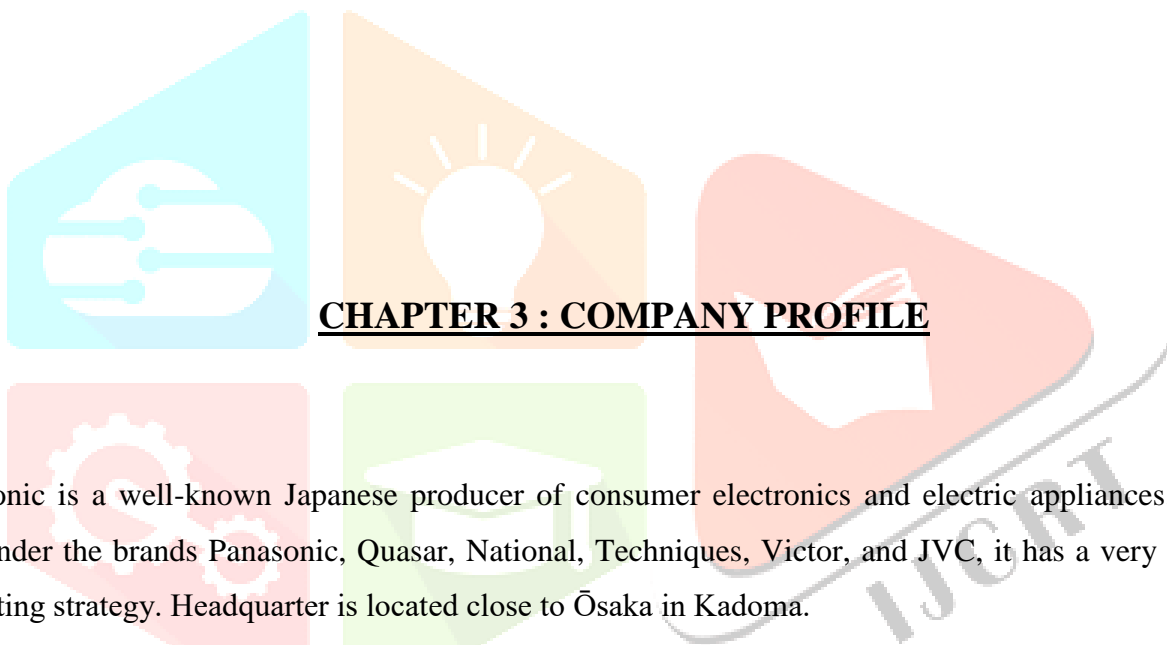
CHAPTER 3 : COMPANY PROFILE

onic is a well-known Japanese producer of consumer electronics and electric appliances nder the brands Panasonic, Quasar, National, Techniques, Victor, and JVC, it has a very ting strategy. Headquarter is located close to Ōsaka in Kadoma.

IJCRT